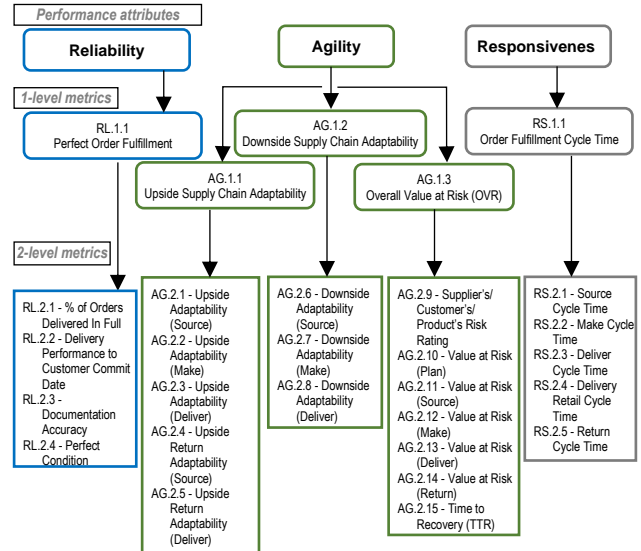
Performance attributes

Reliability

Agility

Responsivenes

1-level metrics

RL.1.1
Perfect Order Fulfillment

AG.1.2
Downside Supply Chain Adaptability

RS.1.1
Order Fulfillment Cycle Time

AG.1.1
Upside Supply Chain Adaptability

AG.1.3
Overall Value at Risk (OVR)

2-level metrics

RL.2.1 - % of Orders Delivered In Full
RL.2.2 - Delivery Performance to Customer Commit Date
RL.2.3 - Documentation Accuracy
RL.2.4 - Perfect Condition

AG.2.1 - Upside Adaptability (Source)
AG.2.2 - Upside Adaptability (Make)
AG.2.3 - Upside Adaptability (Deliver)
AG.2.4 - Upside Return Adaptability (Source)
AG.2.5 - Upside Return Adaptability (Deliver)

AG.2.6 - Downside Adaptability (Source)
AG.2.7 - Downside Adaptability (Make)
AG.2.8 - Downside Adaptability (Deliver)

AG.2.9 - Supplier's/ Customer's/ Product's Risk Rating
AG.2.10 - Value at Risk (Plan)
AG.2.11 - Value at Risk (Source)
AG.2.12 - Value at Risk (Make)
AG.2.13 - Value at Risk (Deliver)
AG.2.14 - Value at Risk (Return)
AG.2.15 - Time to Recovery (TTR)

RS.2.1 - Source Cycle Time
RS.2.2 - Make Cycle Time
RS.2.3 - Deliver Cycle Time
RS.2.4 - Delivery Retail Cycle Time
RS.2.5 - Return Cycle Time